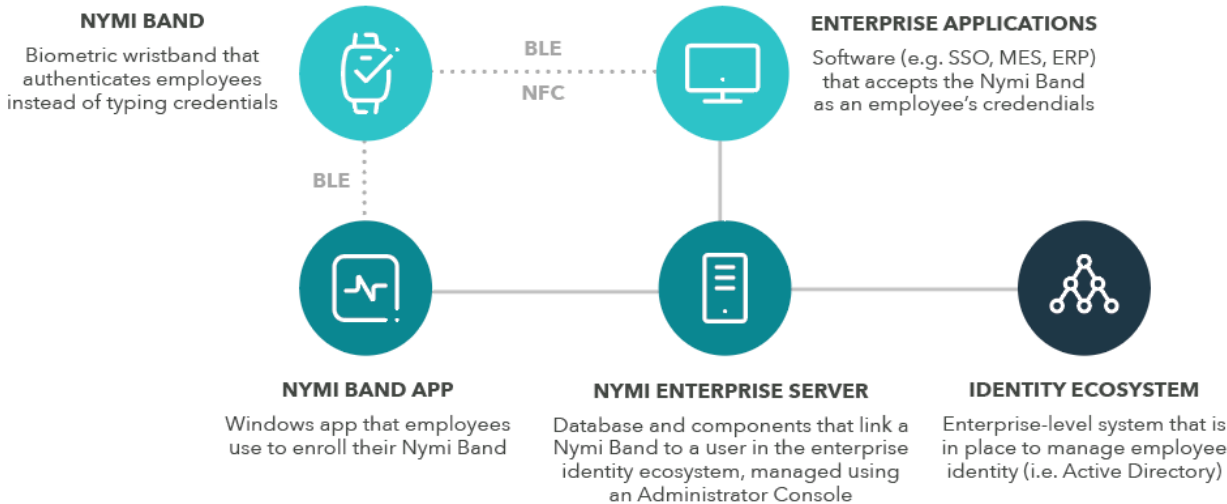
NYMI BAND

Biometric wristband that authenticates employees instead of typing credentials

BLE

NFC

ENTERPRISE APPLICATIONS

Software (e.g. SSO, MES, ERP) that accepts the Nymi Band as an employee's credendials

BLE

NYMI BAND APP

Windows app that employees use to enroll their Nymi Band

NYMI ENTERPRISE SERVER

Database and components that link a Nymi Band to a user in the enterprise identity ecosystem, managed using an Administrator Console

IDENTITY ECOSYSTEM

Enterprise-level system that is in place to manage employee identity (i.e. Active Directory)